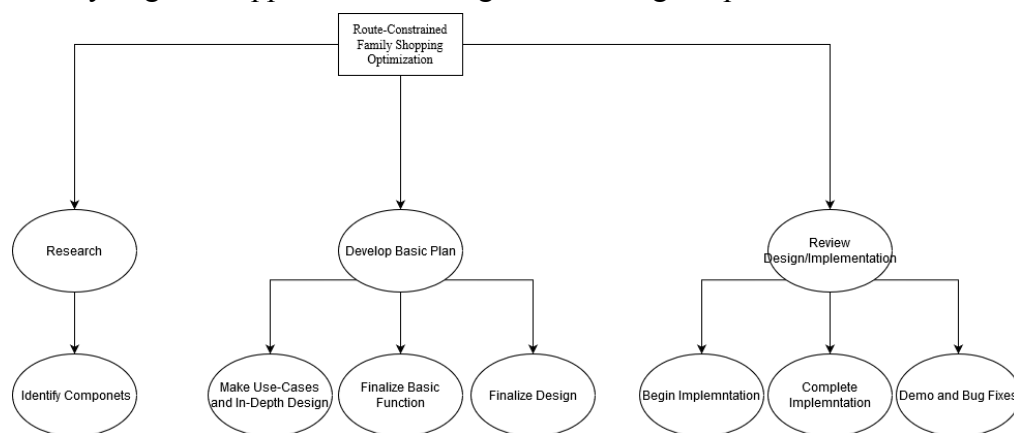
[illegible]

Route-Constrained Family Shopping Optimization

Research

Identify Componets

Develop Basic Plan

Make Use-Cases and In-Depth Design

Finalize Basic Function

Finalize Design

Review Design/Implementation

Begin Implemntation

Complete Implemntation

Demo and Bug Fixes